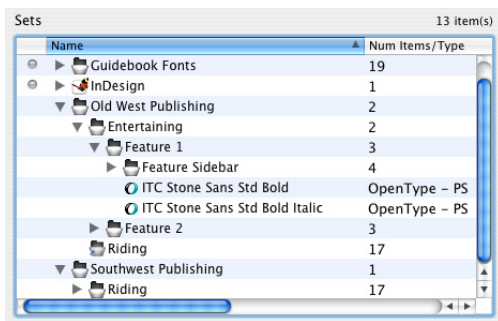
Sets

13 item(s)

| Name | Num Items/Type |
|---|---|
| Guidebook Fonts | 19 |
| InDesign | 1 |
| Old West Publishing | 2 |
| Entertaining | 2 |
| Feature 1 | 3 |
| Feature Sidebar | 4 |
| ITC Stone Sans Std Bold | OpenType - PS |
| ITC Stone Sans Std Bold Italic | OpenType - PS |
| Feature 2 | 3 |
| Riding | 17 |
| Southwest Publishing | 1 |
| Riding | 17 |